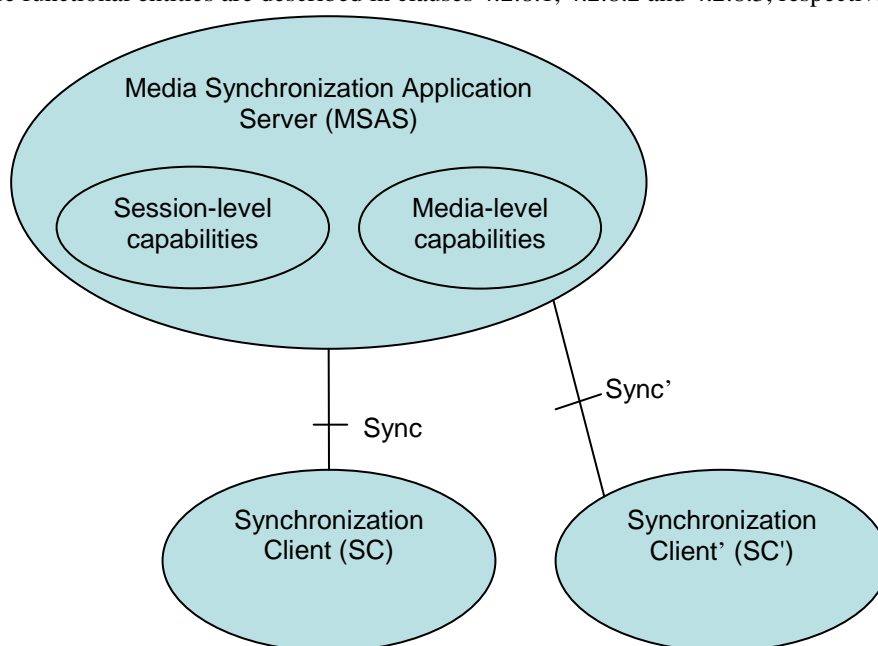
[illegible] functional entities are described in clauses 4.2.8.1, 4.2.8.2 and 4.2.8.3, respectiv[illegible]

Media Synchronization Application Server (MSAS)

Session-level capabilities

Media-level capabilities

Sync

Sync'

Synchronization Client (SC)

Synchronization Client' (SC')